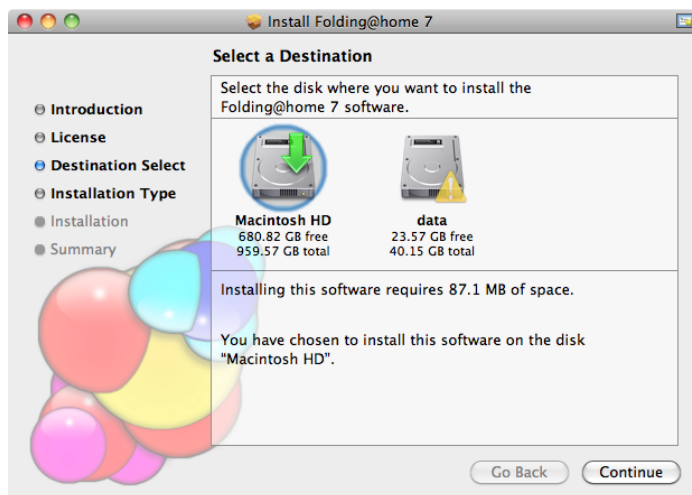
Install Folding@home 7

Select a Destination

Introduction
License
Destination Select
Installation Type
Installation
Summary

Select the disk where you want to install the Folding@home 7 software.

Macintosh HD
680.82 GB free
959.57 GB total

data
23.57 GB free
40.15 GB total

Installing this software requires 87.1 MB of space.

You have chosen to install this software on the disk "Macintosh HD".

Go Back
Continue